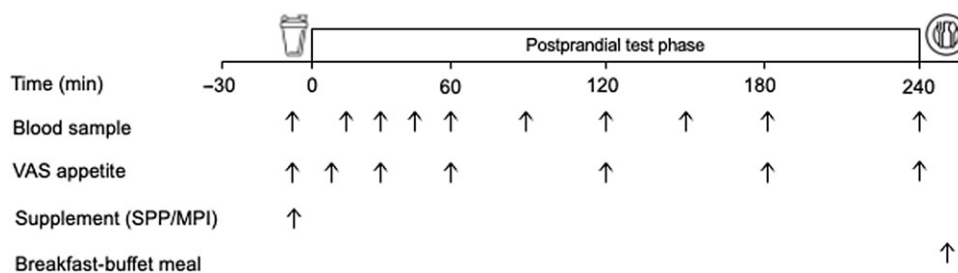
Postprandial test phase

| | | | | | | | |
|---|---|---|---|---|---|---|---|
| Time (min) | −30 | 0 | 60 | 120 | 180 | 240 | |
| Blood sample | ↑ | ↑ ↑ ↑ ↑ | ↑ | ↑ ↑ | ↑ | ↑ | |
| VAS appetite | ↑ | ↑ ↑ | ↑ | ↑ | ↑ | ↑ | |
| Supplement (SPP/MPI) | ↑ | | | | | | |
| Breakfast-buffet meal | | | | | | | ↑ |